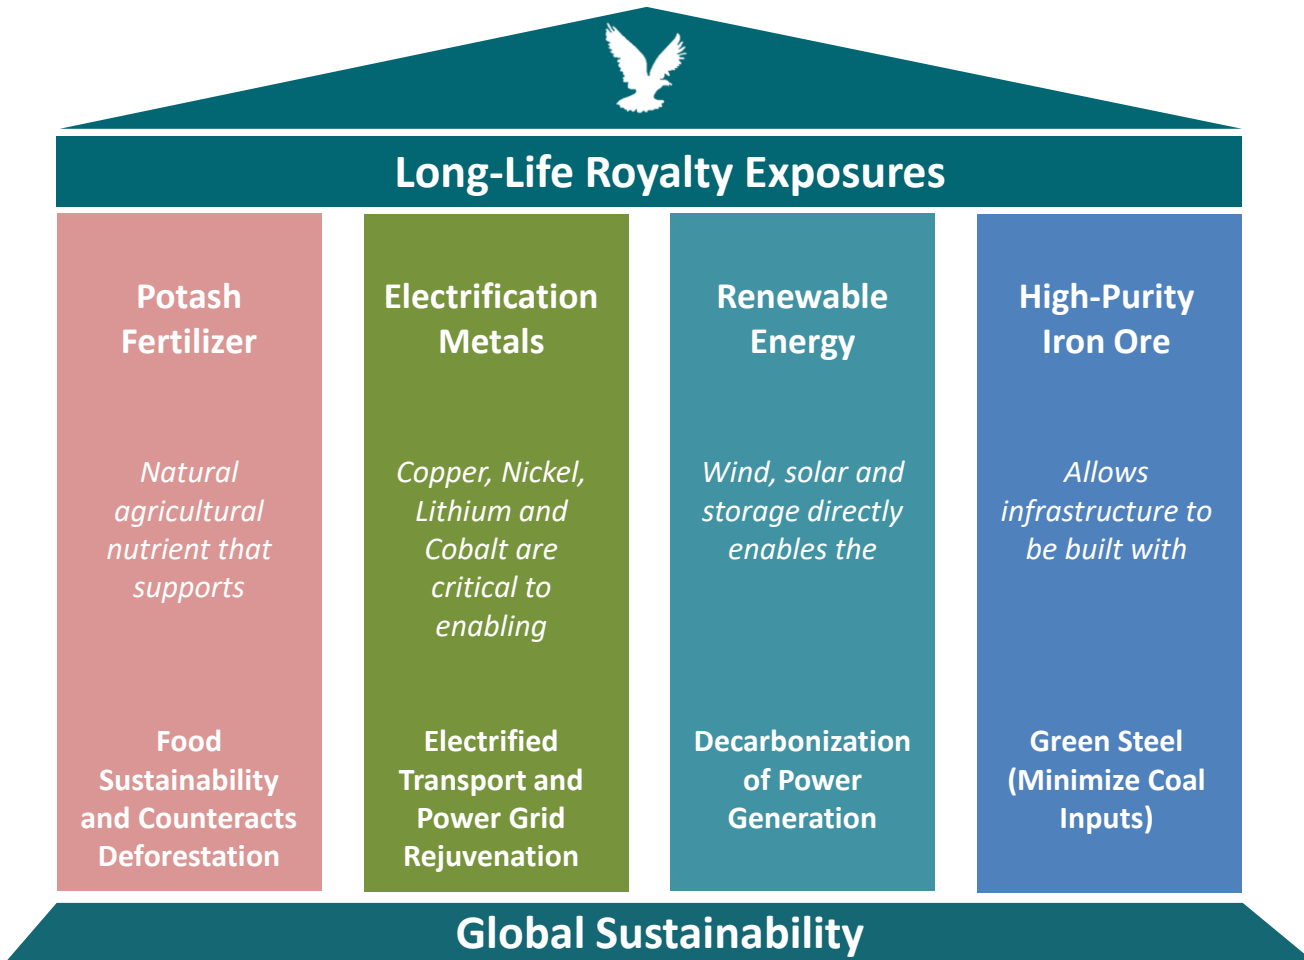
Long-Life Royalty Exposures

Potash Fertilizer

Natural agricultural nutrient that supports

Food Sustainability and Counteracts Deforestation

Electrification Metals

Copper, Nickel, Lithium and Cobalt are critical to enabling

Electrified Transport and Power Grid Rejuvenation

Renewable Energy

Wind, solar and storage directly enables the

Decarbonization of Power Generation

High-Purity Iron Ore

Allows infrastructure to be built with

Green Steel (Minimize Coal Inputs)

Global Sustainability